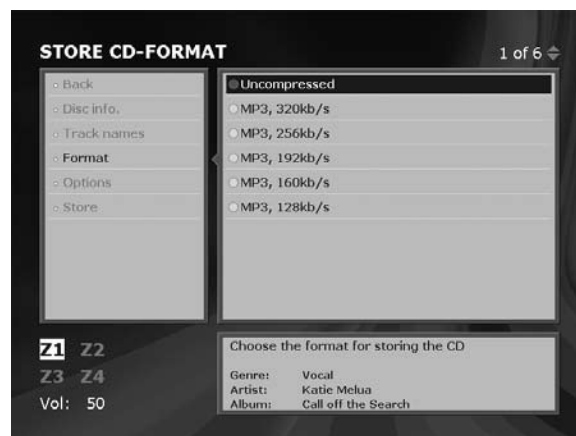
STORE CD-FORMAT

1 of 6

Back
Disc info.
Track names
Format
Options
Store

Uncompressed
MP3, 320kb/s
MP3, 256kb/s
MP3, 192kb/s
MP3, 160kb/s
MP3, 128kb/s

Z1 Z2
Z3 Z4
Vol: 50

Choose the format for storing the CD

| | |
|---|---|
| Genre: | Vocal |
| Artist: | Katie Melua |
| Album: | Call off the Search |